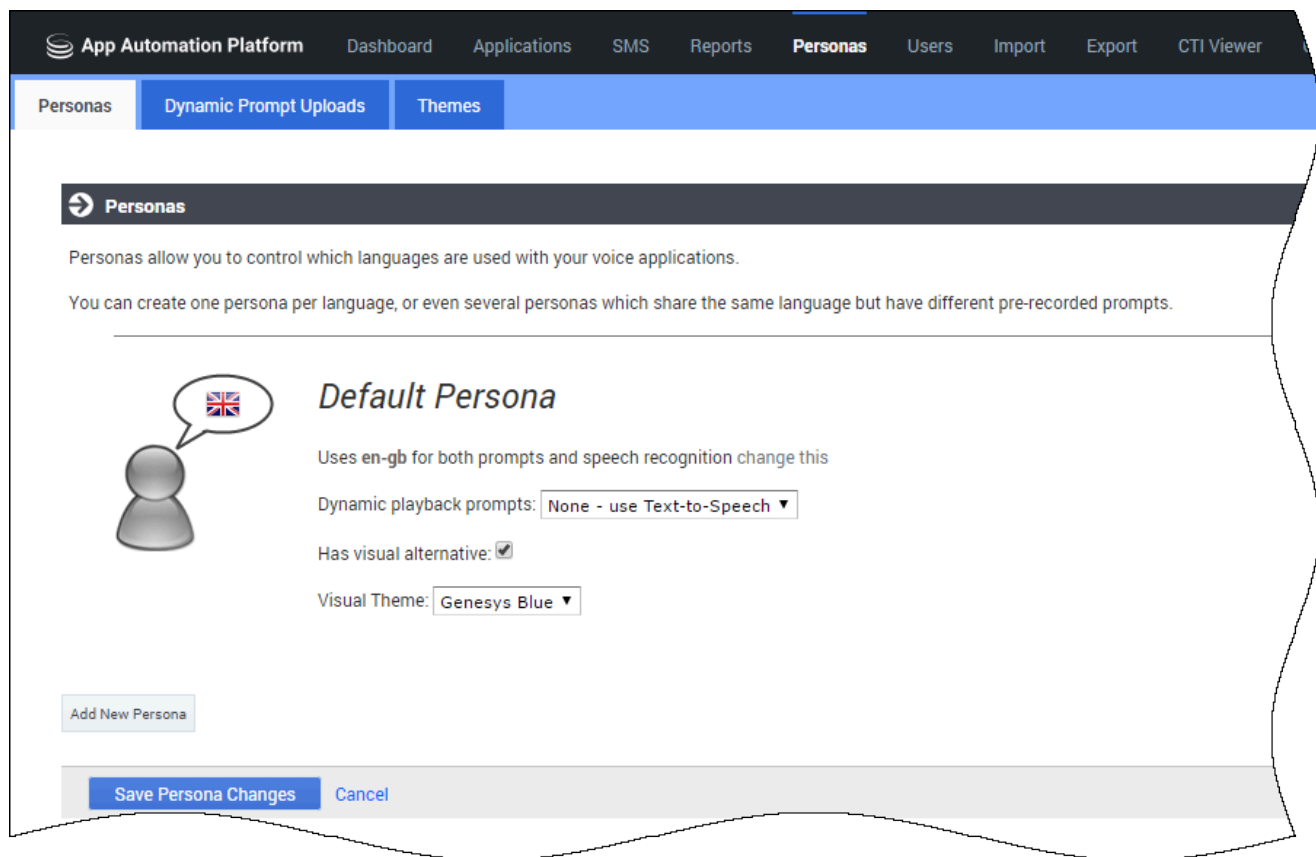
App Automation Platform Dashboard Applications SMS Reports Personas Users Import Export CTI Viewer

Personas Dynamic Prompt Uploads Themes

Personas

Personas allow you to control which languages are used with your voice applications.

You can create one persona per language, or even several personas which share the same language but have different pre-recorded prompts.

Default Persona

Uses en-gb for both prompts and speech recognition change this

Dynamic playback prompts: None - use Text-to-Speech

Has visual alternative:

Visual Theme: Genesys Blue

Add New Persona

Save Persona Changes Cancel